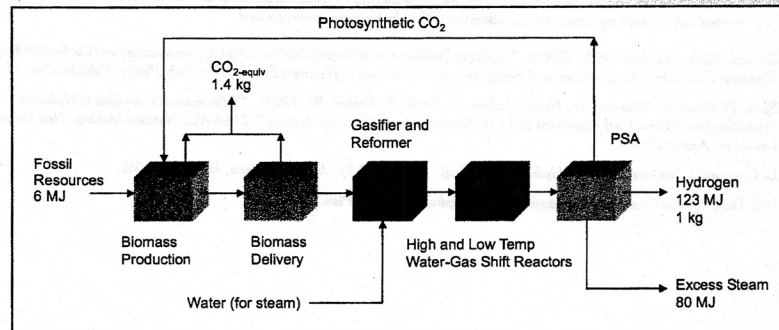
Photosynthetic $CO_2$

$CO_{2\text{-equiv}}$
1.4 kg

Fossil Resources
6 MJ

Biomass Production

Biomass Delivery

Gasifier and Reformer

High and Low Temp Water-Gas Shift Reactors

PSA

Hydrogen
123 MJ
1 kg

Water (for steam)

Excess Steam
80 MJ